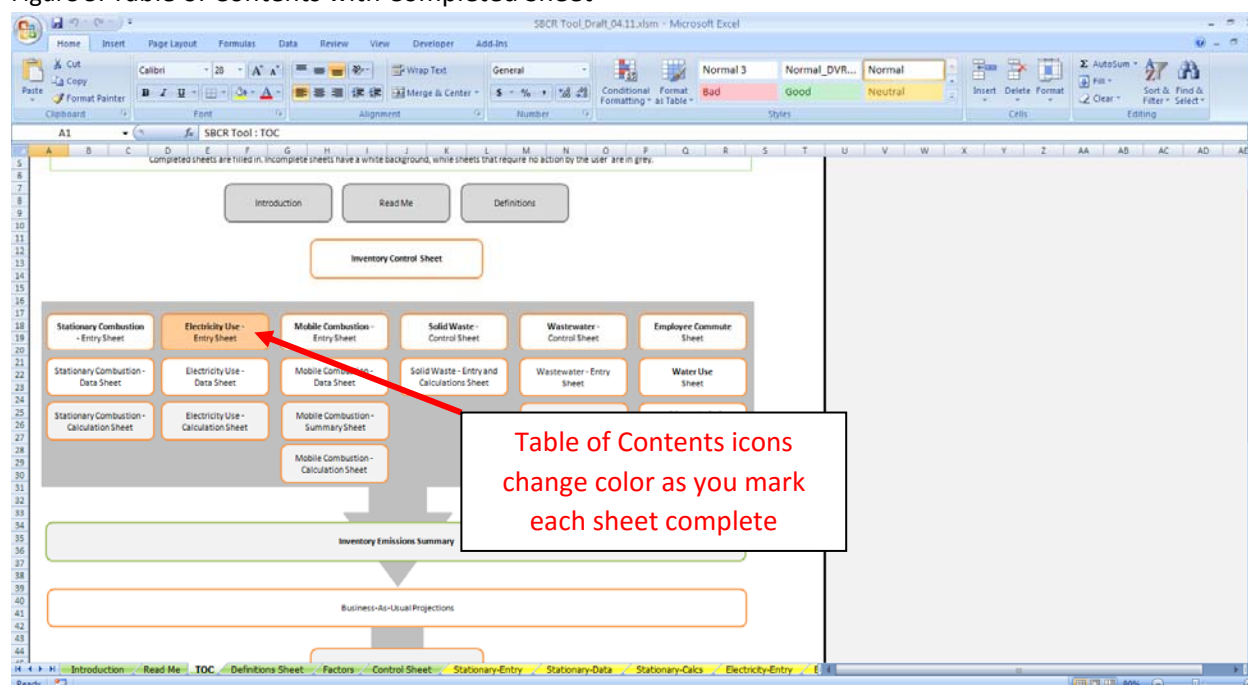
Figure 3: Table of Contents with Completed Sheet

SBCR Tool_Draft_04.11.xlsm - Microsoft Excel

Home Insert Page Layout Formulas Data Review View Developer Add-Ins

Cut
Copy
Paste
Format Painter
Clipboard
Calibri 28
Font
Wrap Text
Merge & Center
Alignment
General
Number
Conditional Formatting
Format as Table
Normal 3
Normal_DVR...
Normal
Bad
Good
Neutral
Styles
Insert Delete Format
Cells
AutoSum
Fill
Clear
Sort & Filter
Find & Select
Editing

A1
SBCR Tool : TOC

Completed sheets are filled in. Incomplete sheets have a white background, while sheets that require no action by the user are in grey.

Introduction
Read Me
Definitions

Inventory Control Sheet

Stationary Combustion - Entry Sheet
Electricity Use - Entry Sheet
Mobile Combustion - Entry Sheet
Solid Waste - Control Sheet
Wastewater - Control Sheet
Employee Commute Sheet

Stationary Combustion - Data Sheet
Electricity Use - Data Sheet
Mobile Combustion - Data Sheet
Solid Waste - Entry and Calculations Sheet
Wastewater - Entry Sheet
Water Use Sheet

Stationary Combustion - Calculation Sheet
Electricity Use - Calculation Sheet
Mobile Combustion - Summary Sheet

Mobile Combustion - Calculation Sheet

Table of Contents icons change color as you mark each sheet complete

Inventory Emissions Summary

Business-As-Usual Projections

Introduction Read Me TOC Definitions Sheet Factors Control Sheet Stationary-Entry Stationary-Data Stationary-Calcs Electricity-Entry

Ready